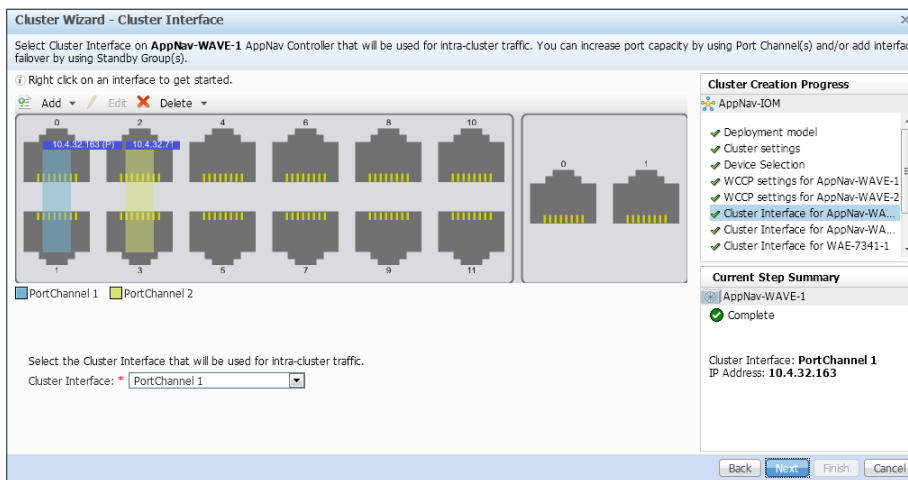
Cluster Wizard - Cluster Interface

Select Cluster Interface on **AppNav-WAVE-1** AppNav Controller that will be used for intra-cluster traffic. You can increase port capacity by using Port Channel(s) and/or add interfa failover by using Standby Group(s).

Right click on an interface to get started.

Add ▾ Edit Delete ▾

0 2 4 6 8 10

10.4.32.163 (P) 10.4.32.71

1 3 5 7 9 11

0 1

PortChannel 1 PortChannel 2

Select the Cluster Interface that will be used for intra-cluster traffic.

Cluster Interface: * PortChannel 1

Cluster Creation Progress

AppNav-IOM

Deployment model
Cluster settings
Device Selection
WCCP settings for AppNav-WAVE-1
WCCP settings for AppNav-WAVE-2
Cluster Interface for AppNav-WA...
Cluster Interface for AppNav-WA...
Cluster Interface for WAE-7341-1

Current Step Summary

AppNav-WAVE-1

Complete

Cluster Interface: **PortChannel 1**
IP Address: **10.4.32.163**

Back Next Finish Cancel